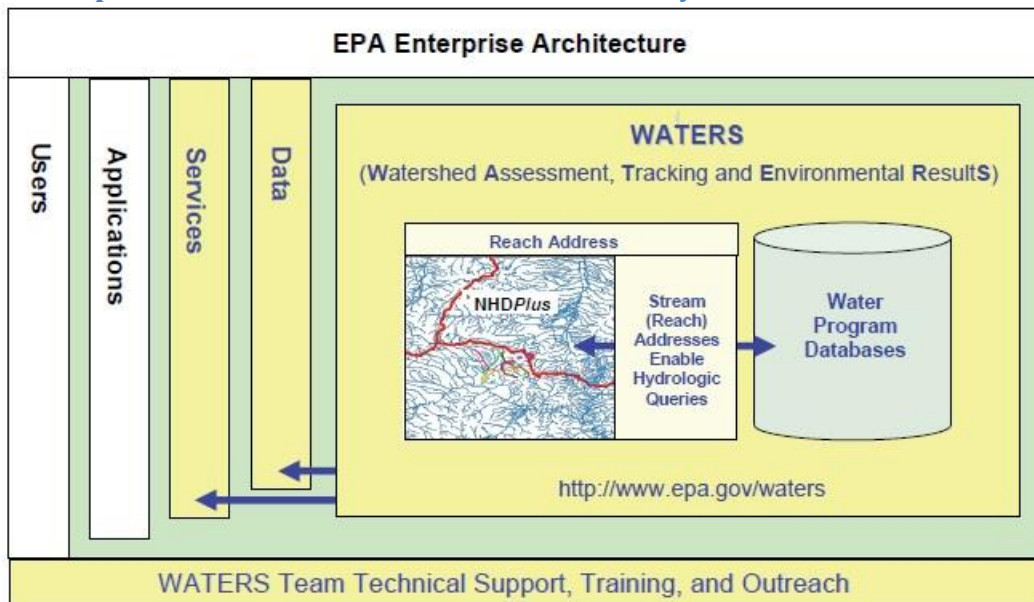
EPA Enterprise Architecture

Users

Applications

Services

Data

WATERS

(Watershed Assessment, Tracking and Environmental ResultS)

Reach Address

NHDPlus

Stream (Reach) Addresses Enable Hydrologic Queries

Water Program Databases

http://www.epa.gov/waters

WATERS Team Technical Support, Training, and Outreach